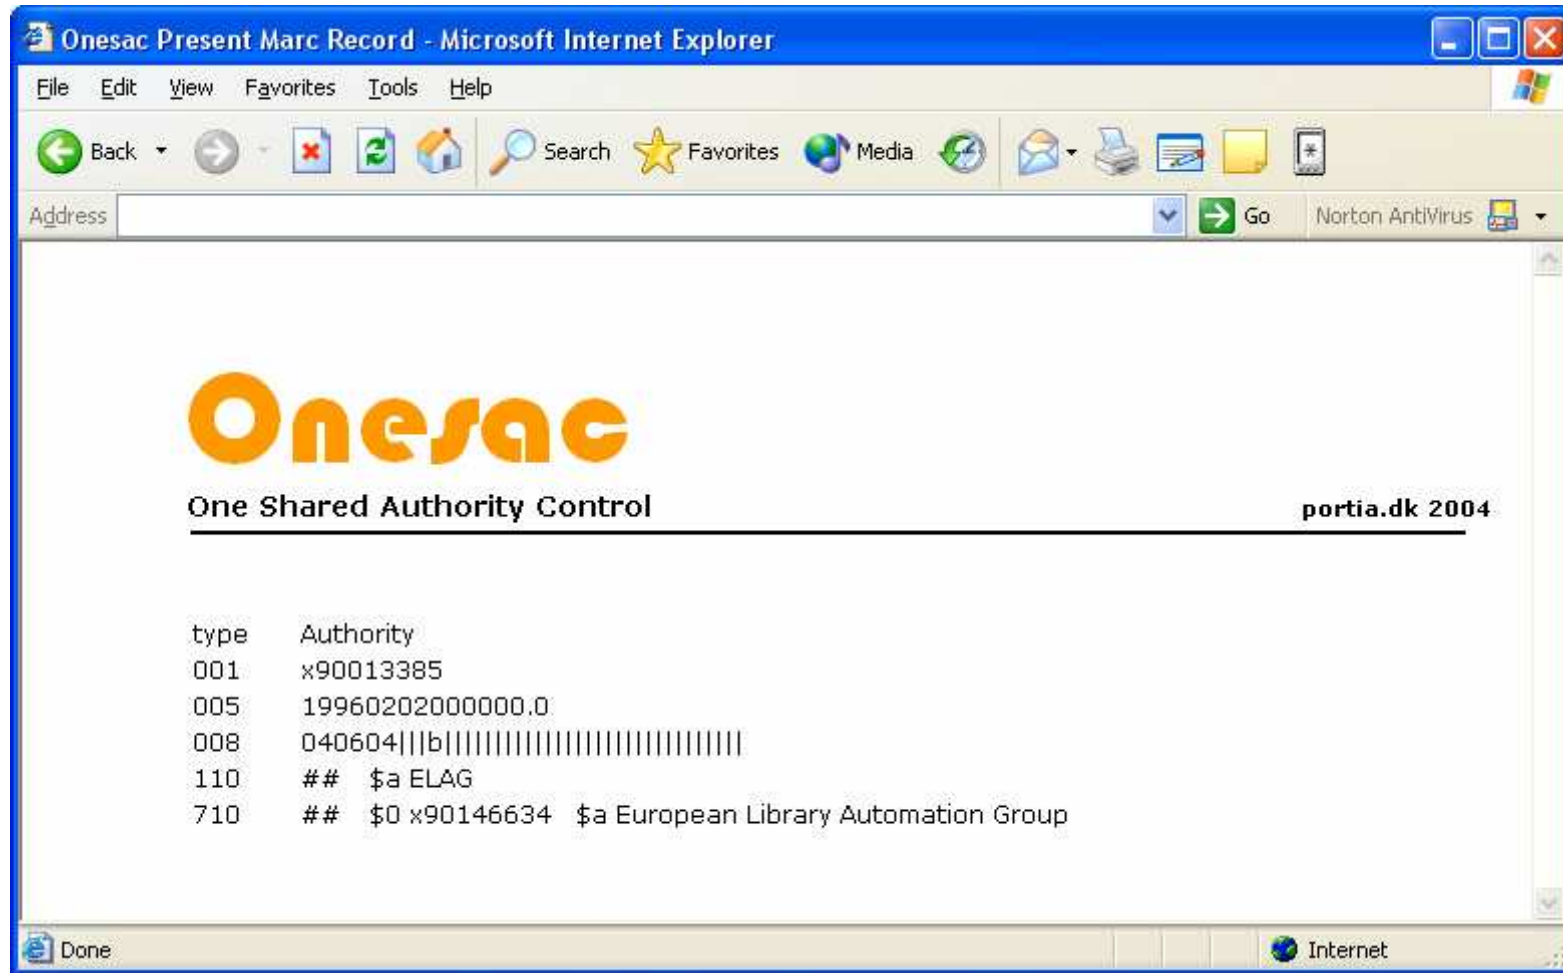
Onesac Present Marc Record - Microsoft Internet Explorer

File Edit View Favorites Tools Help

Back Search Favorites Media

Address Go Norton AntiVirus

Onesac

One Shared Authority Control portia.dk 2004

| | |
|---|---|
| type | Authority |
| 001 | x90013385 |
| 005 | 19960202000000.0 |
| 008 | 040604\|\|\|b\|\|\|\|\|\|\|\|\|\|\|\|\|\|\|\|\|\|\|\|\|\|\|\|\|\|\|\| |
| 110 | ## $a ELAG |
| 710 | ## $0 x90146634 $a European Library Automation Group |

Done Internet